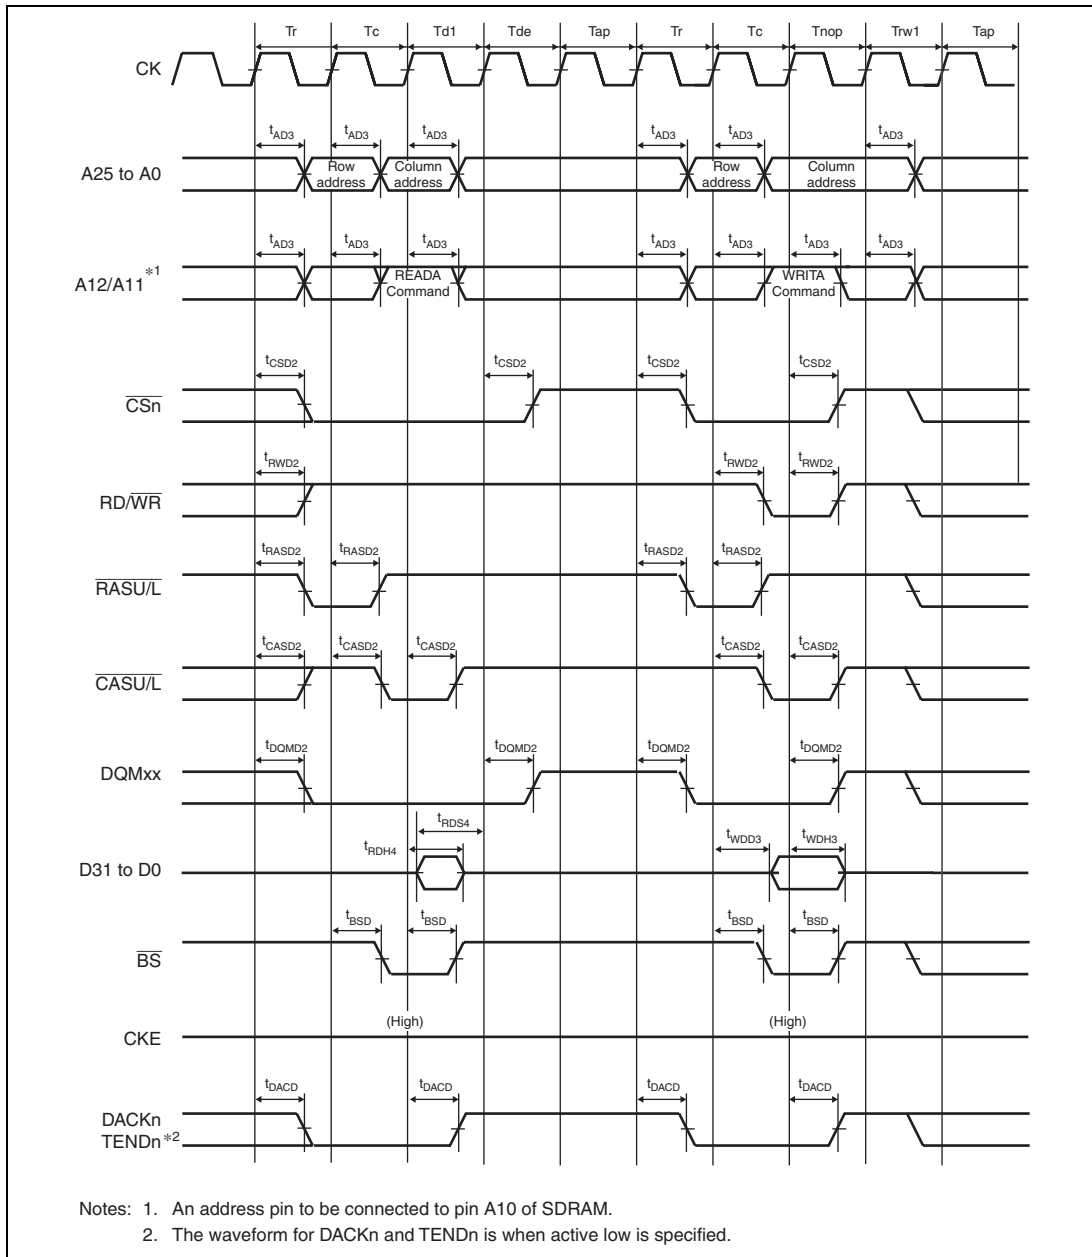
Tr Tc Td1 Tde Tap Tr Tc Tnop Trw1 Tap

CK

$t_{AD3}$ $t_{AD3}$ $t_{AD3}$ $t_{AD3}$ $t_{AD3}$ $t_{AD3}$

A25 to A0

Row address

Column address

Row address

Column address

$t_{AD3}$ $t_{AD3}$ $t_{AD3}$ $t_{AD3}$ $t_{AD3}$ $t_{AD3}$ $t_{AD3}$

A12/A11$^{*1}$

READA Command

WRITA Command

$t_{CSD2}$ $t_{CSD2}$ $t_{CSD2}$ $t_{CSD2}$

$\overline{CSn}$

$t_{RWD2}$ $t_{RWD2}$ $t_{RWD2}$

RD/$\overline{WR}$

$t_{RASD2}$ $t_{RASD2}$ $t_{RASD2}$ $t_{RASD2}$

$\overline{RASU/L}$

$t_{CASD2}$ $t_{CASD2}$ $t_{CASD2}$ $t_{CASD2}$ $t_{CASD2}$

$\overline{CASU/L}$

$t_{DQMD2}$ $t_{DQMD2}$ $t_{DQMD2}$ $t_{DQMD2}$

DQMxx

$t_{RDS4}$ $t_{RDH4}$ $t_{WDD3}$ $t_{WDH3}$

D31 to D0

$t_{BSD}$ $t_{BSD}$ $t_{BSD}$ $t_{BSD}$

$\overline{BS}$

(High) (High)

CKE

$t_{DACD}$ $t_{DACD}$ $t_{DACD}$ $t_{DACD}$

DACKn
TENDn$^{*2}$

Notes: 1. An address pin to be connected to pin A10 of SDRAM.
2. The waveform for DACKn and TENDn is when active low is specified.